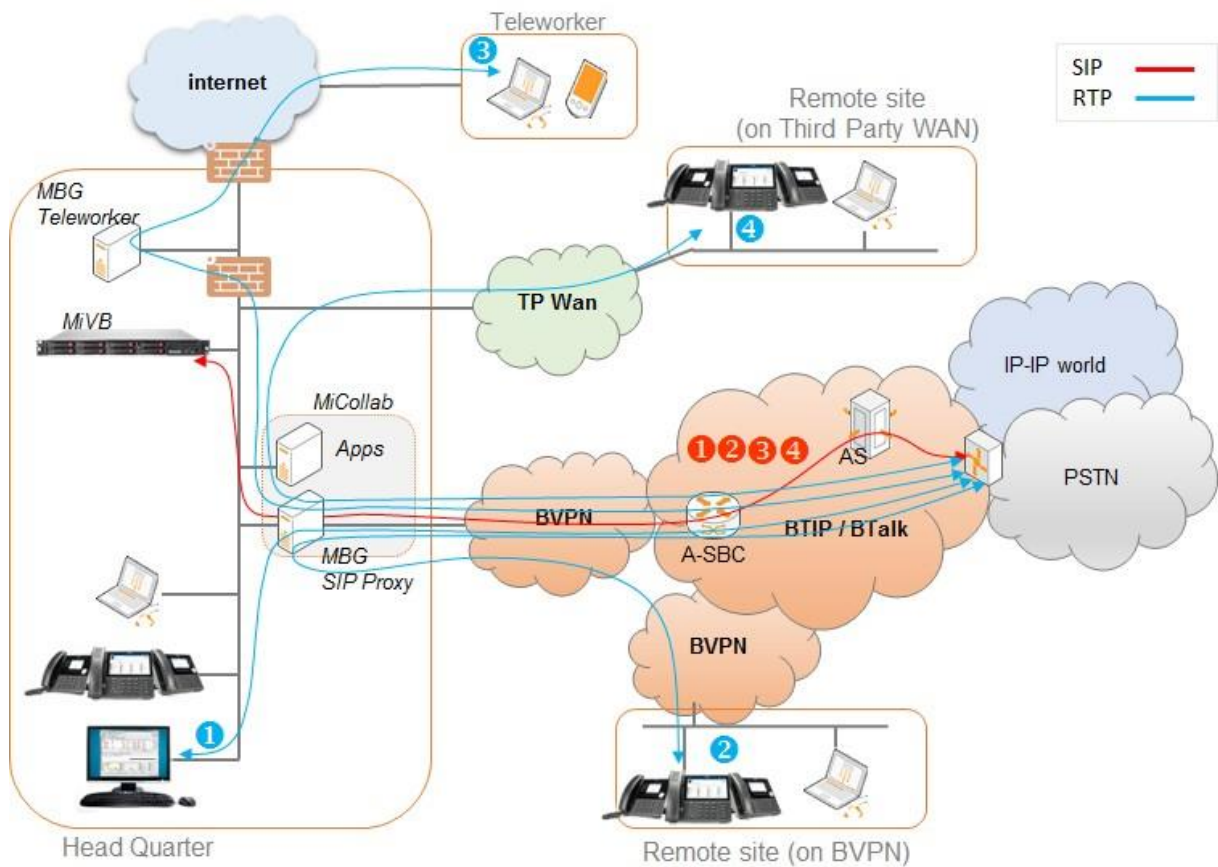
Teleworker

3

internet

SIP
RTP

Remote site
(on Third Party WAN)

MBG
Teleworker

4

TP Wan

MiVB

IP-IP world

MiCollab

Apps

1 2 3 4

AS

PSTN

BVPN

BTIP / BTalk

A-SBC

MBG
SIP Proxy

BVPN

2

1

Head Quarter

Remote site (on BVPN)